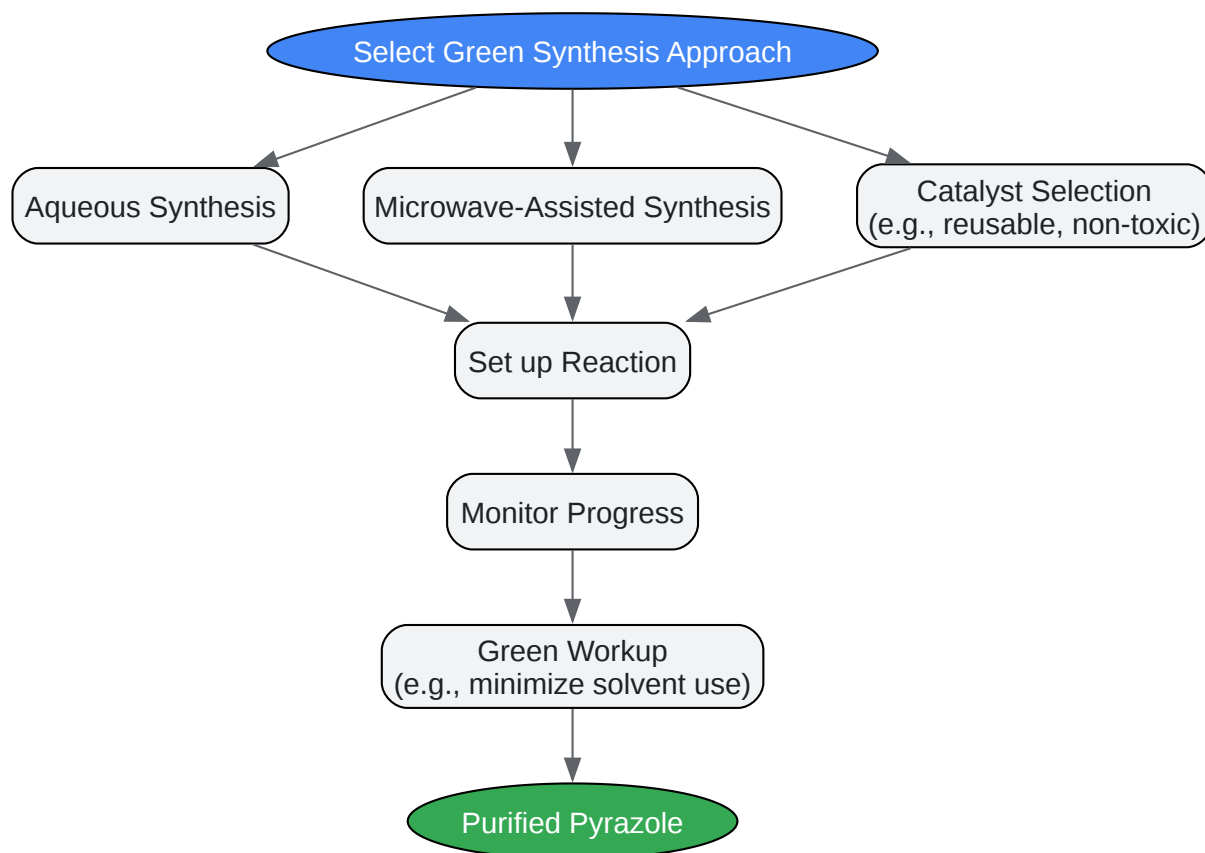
Select Green Synthesis Approach

Aqueous Synthesis

Microwave-Assisted Synthesis

Catalyst Selection
(e.g., reusable, non-toxic)

Set up Reaction

Monitor Progress

Green Workup
(e.g., minimize solvent use)

Purified Pyrazole